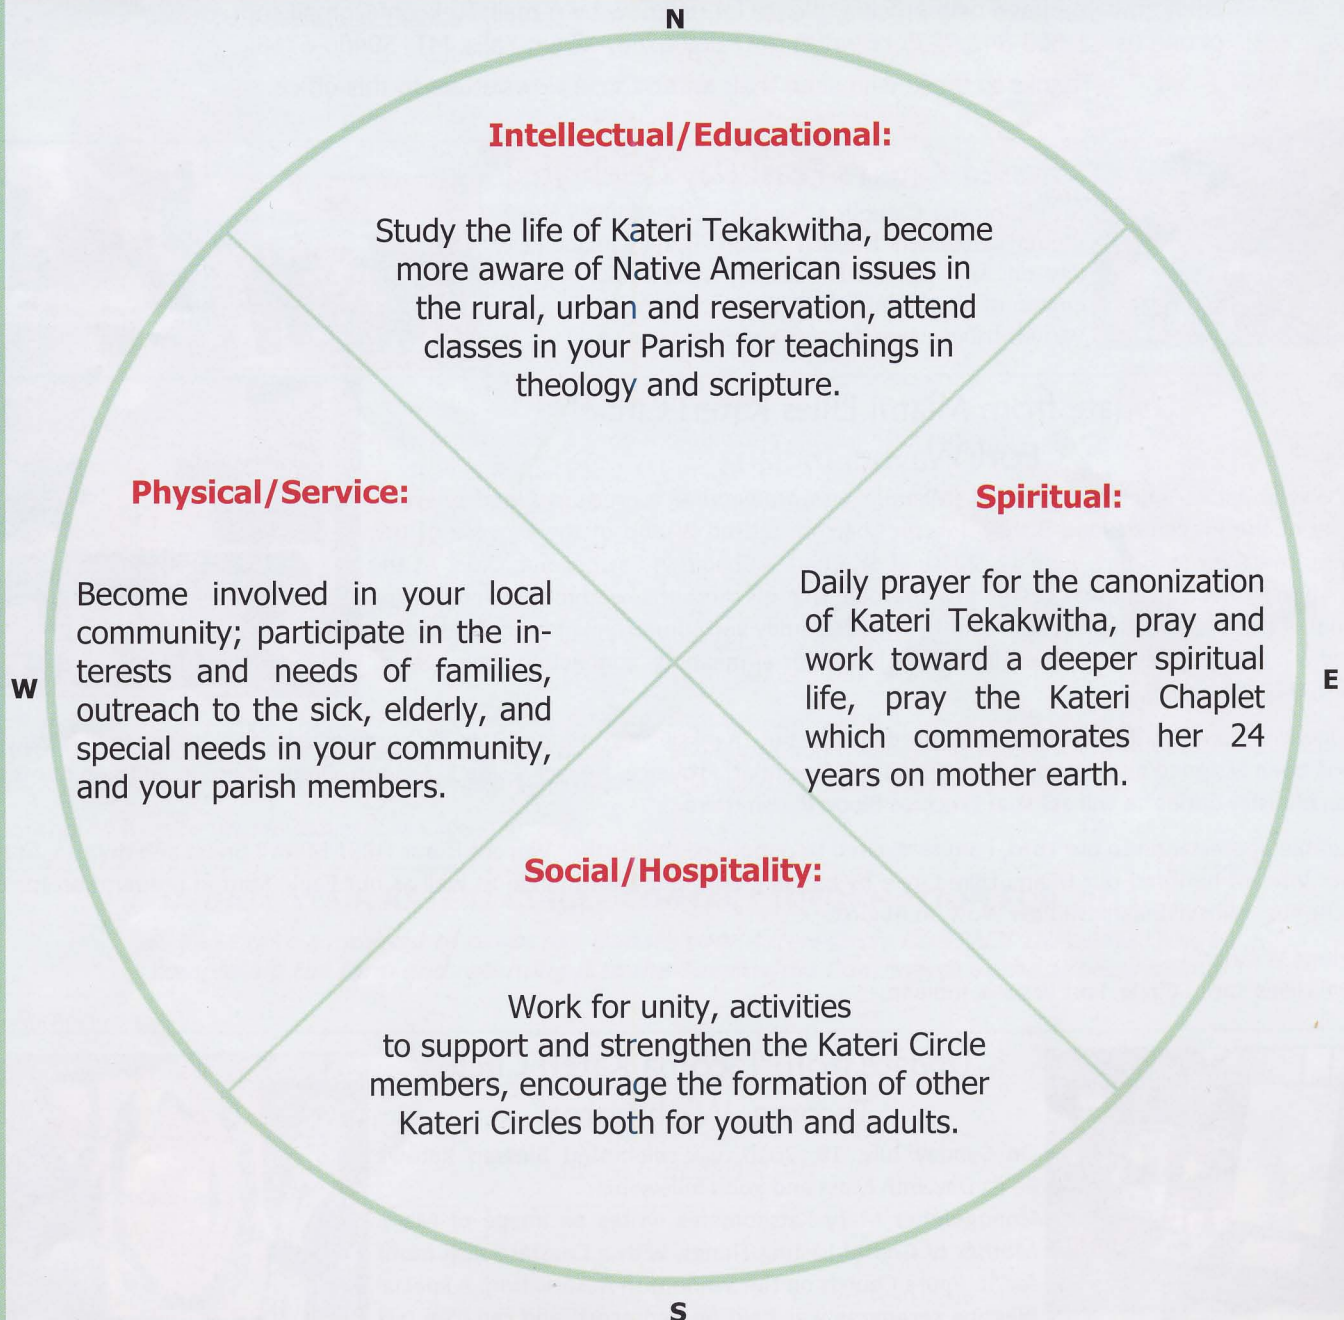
N

Intellectual/Educational:

Study the life of Kateri Tekakwitha, become more aware of Native American issues in the rural, urban and reservation, attend classes in your Parish for teachings in theology and scripture.

W

Physical/Service:

Become involved in your local community; participate in the interests and needs of families, outreach to the sick, elderly, and special needs in your community, and your parish members.

E

Spiritual:

Daily prayer for the canonization of Kateri Tekakwitha, pray and work toward a deeper spiritual life, pray the Kateri Chaplet which commemorates her 24 years on mother earth.

Social/Hospitality:

Work for unity, activities to support and strengthen the Kateri Circle members, encourage the formation of other Kateri Circles both for youth and adults.

S